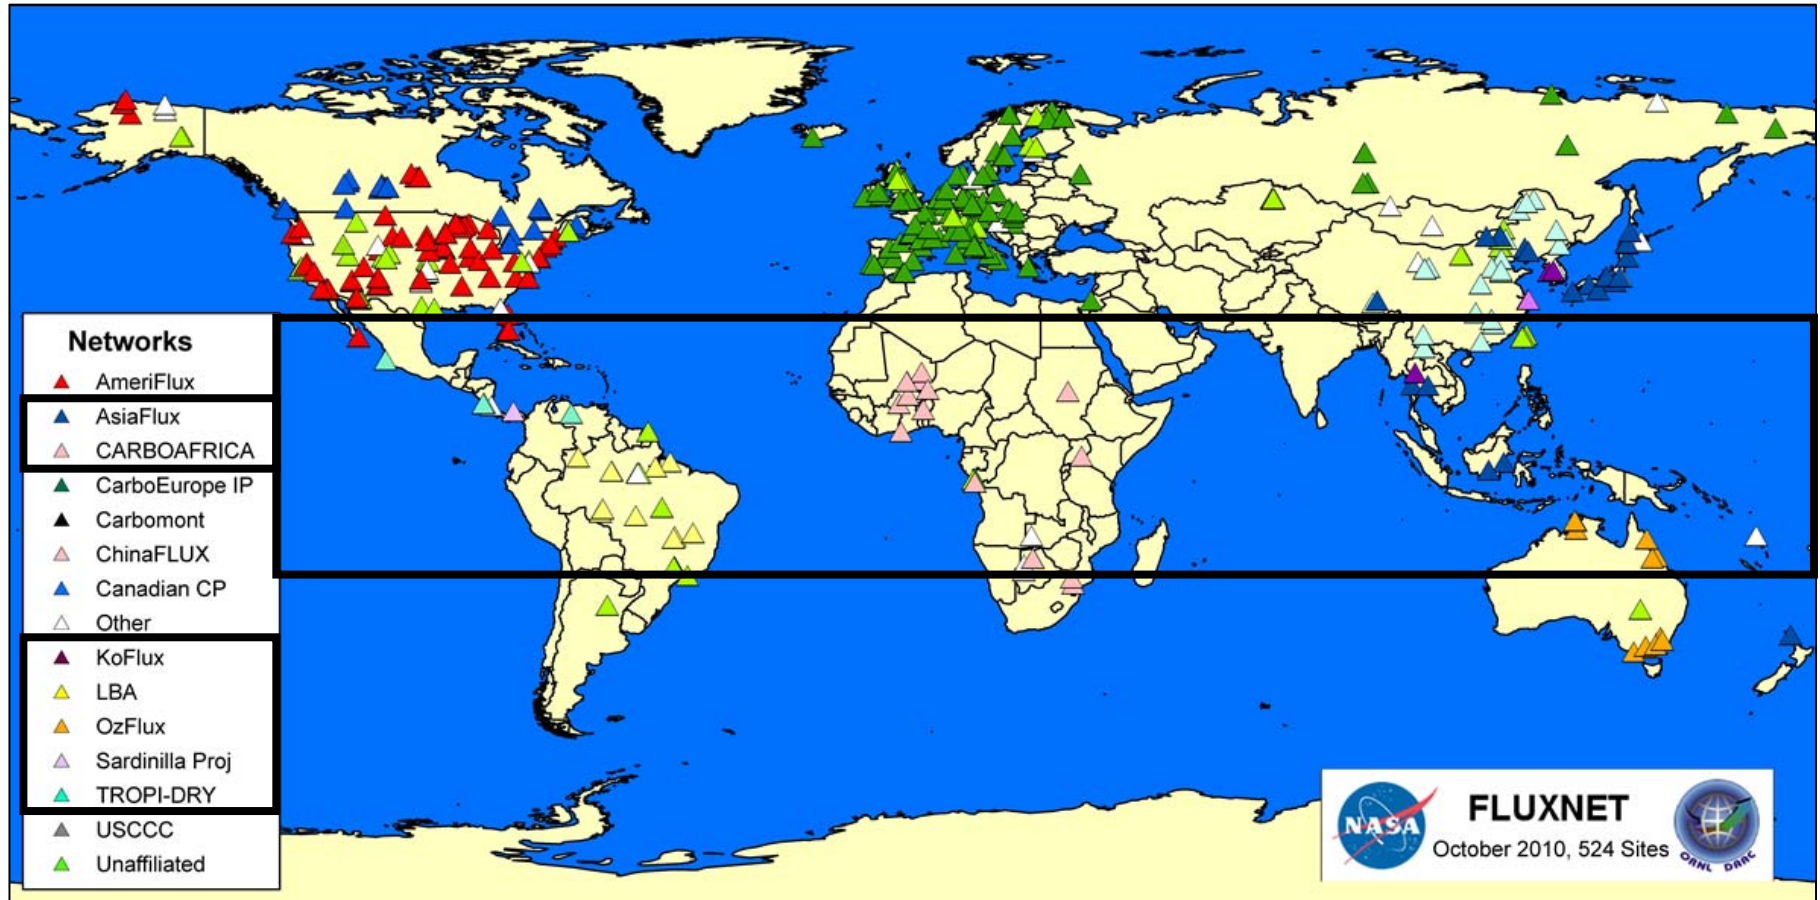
Networks
AmeriFlux
AsiaFlux
CARBOAFRICA
CarboEurope IP
Carbomont
ChinaFLUX
Canadian CP
Other
KoFlux
LBA
OzFlux
Sardinilla Proj
TROPI-DRY
USCCC
Unaffiliated

NASA
FLUXNET
October 2010, 524 Sites
ORNL DAAC